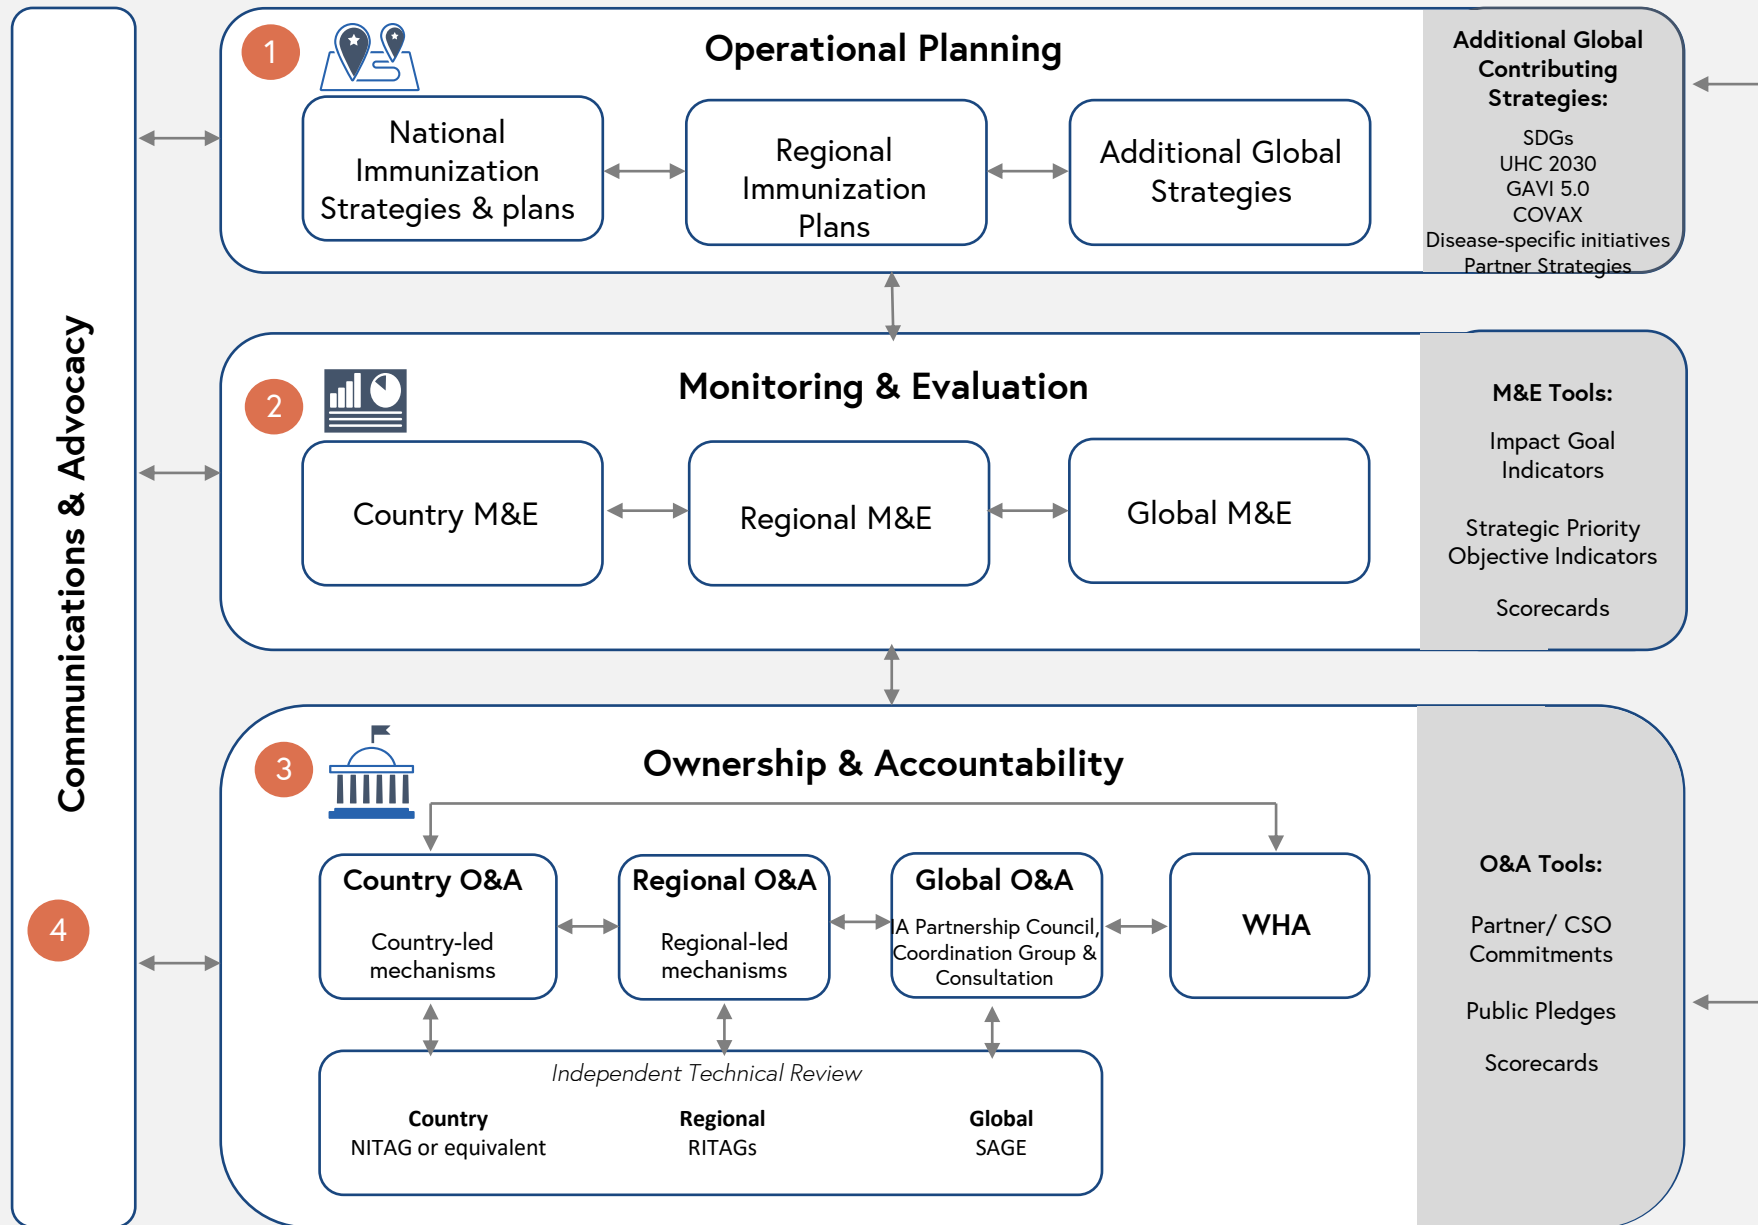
Communications & Advocacy

4

1

Operational Planning

National Immunization Strategies & plans

Regional Immunization Plans

Additional Global Strategies

Additional Global Contributing Strategies:

SDGs
UHC 2030
GAVI 5.0
COVAX
Disease-specific initiatives
Partner Strategies

2

Monitoring & Evaluation

Country M&E

Regional M&E

Global M&E

M&E Tools:

Impact Goal Indicators

Strategic Priority Objective Indicators

Scorecards

3

Ownership & Accountability

Country O&A

Country-led mechanisms

Regional O&A

Regional-led mechanisms

Global O&A

IA Partnership Council, Coordination Group & Consultation

WHA

Independent Technical Review

Country
NITAG or equivalent

Regional
RITAGs

Global
SAGE

O&A Tools:

Partner/ CSO Commitments

Public Pledges

Scorecards